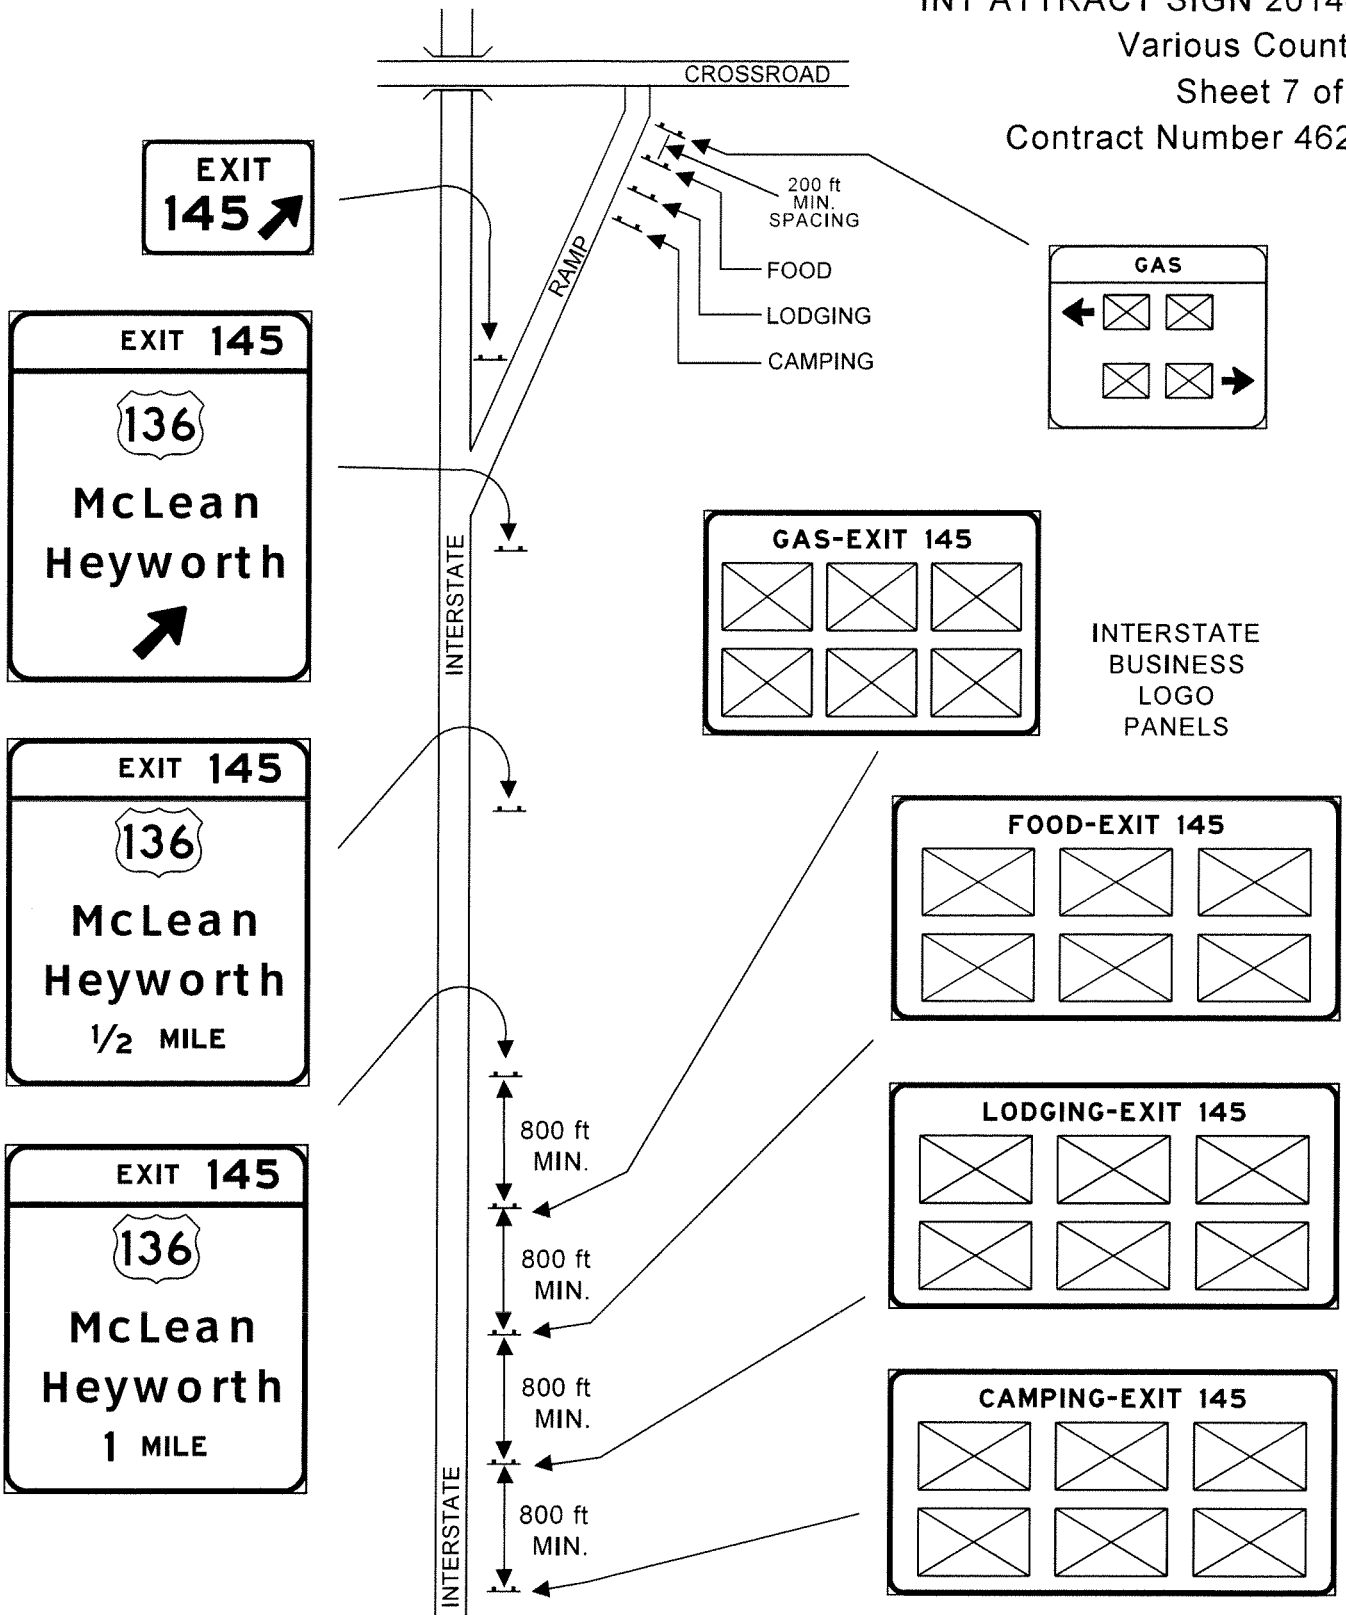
INT ATTRACT SIGN 2014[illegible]
Various Count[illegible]
Sheet 7 of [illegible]
Contract Number 462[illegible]

CROSSROAD

EXIT
145

RAMP

200 ft
MIN.
SPACING

FOOD

LODGING

CAMPING

GAS

EXIT 145
136
McLean
Heyworth

INTERSTATE

GAS-EXIT 145

INTERSTATE
BUSINESS
LOGO
PANELS

EXIT 145
136
McLean
Heyworth
$\frac{1}{2}$ MILE

FOOD-EXIT 145

800 ft
MIN.

LODGING-EXIT 145

EXIT 145
136
McLean
Heyworth
1 MILE

800 ft
MIN.

800 ft
MIN.

CAMPING-EXIT 145

INTERSTATE

800 ft
MIN.